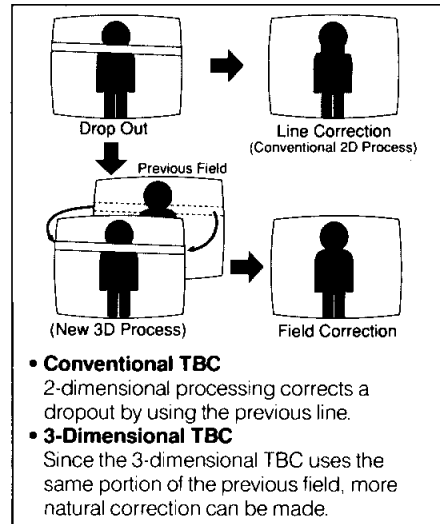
Drop Out

Line Correction
(Conventional 2D Process)

Previous Field

(New 3D Process)

Field Correction

• Conventional TBC
2-dimensional processing corrects a dropout by using the previous line.

• 3-Dimensional TBC
Since the 3-dimensional TBC uses the same portion of the previous field, more natural correction can be made.